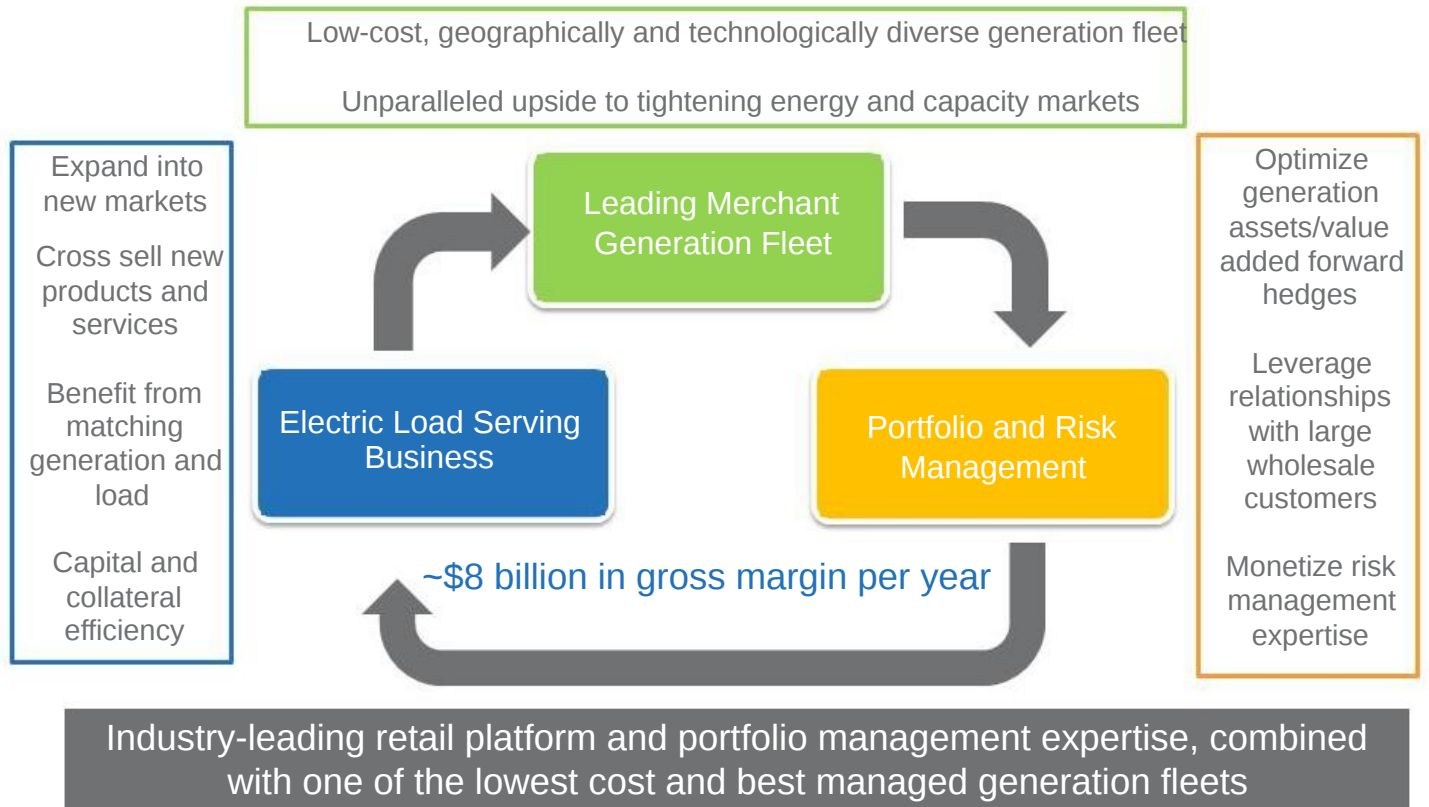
Low-cost, geographically and technologically diverse generation fleet

Unparalleled upside to tightening energy and capacity markets

Expand into new markets

Cross sell new products and services

Benefit from matching generation and load

Capital and collateral efficiency

Leading Merchant Generation Fleet

Electric Load Serving Business

Portfolio and Risk Management

~$8 billion in gross margin per year

Optimize generation assets/value added forward hedges

Leverage relationships with large wholesale customers

Monetize risk management expertise

Industry-leading retail platform and portfolio management expertise, combined with one of the lowest cost and best managed generation fleets